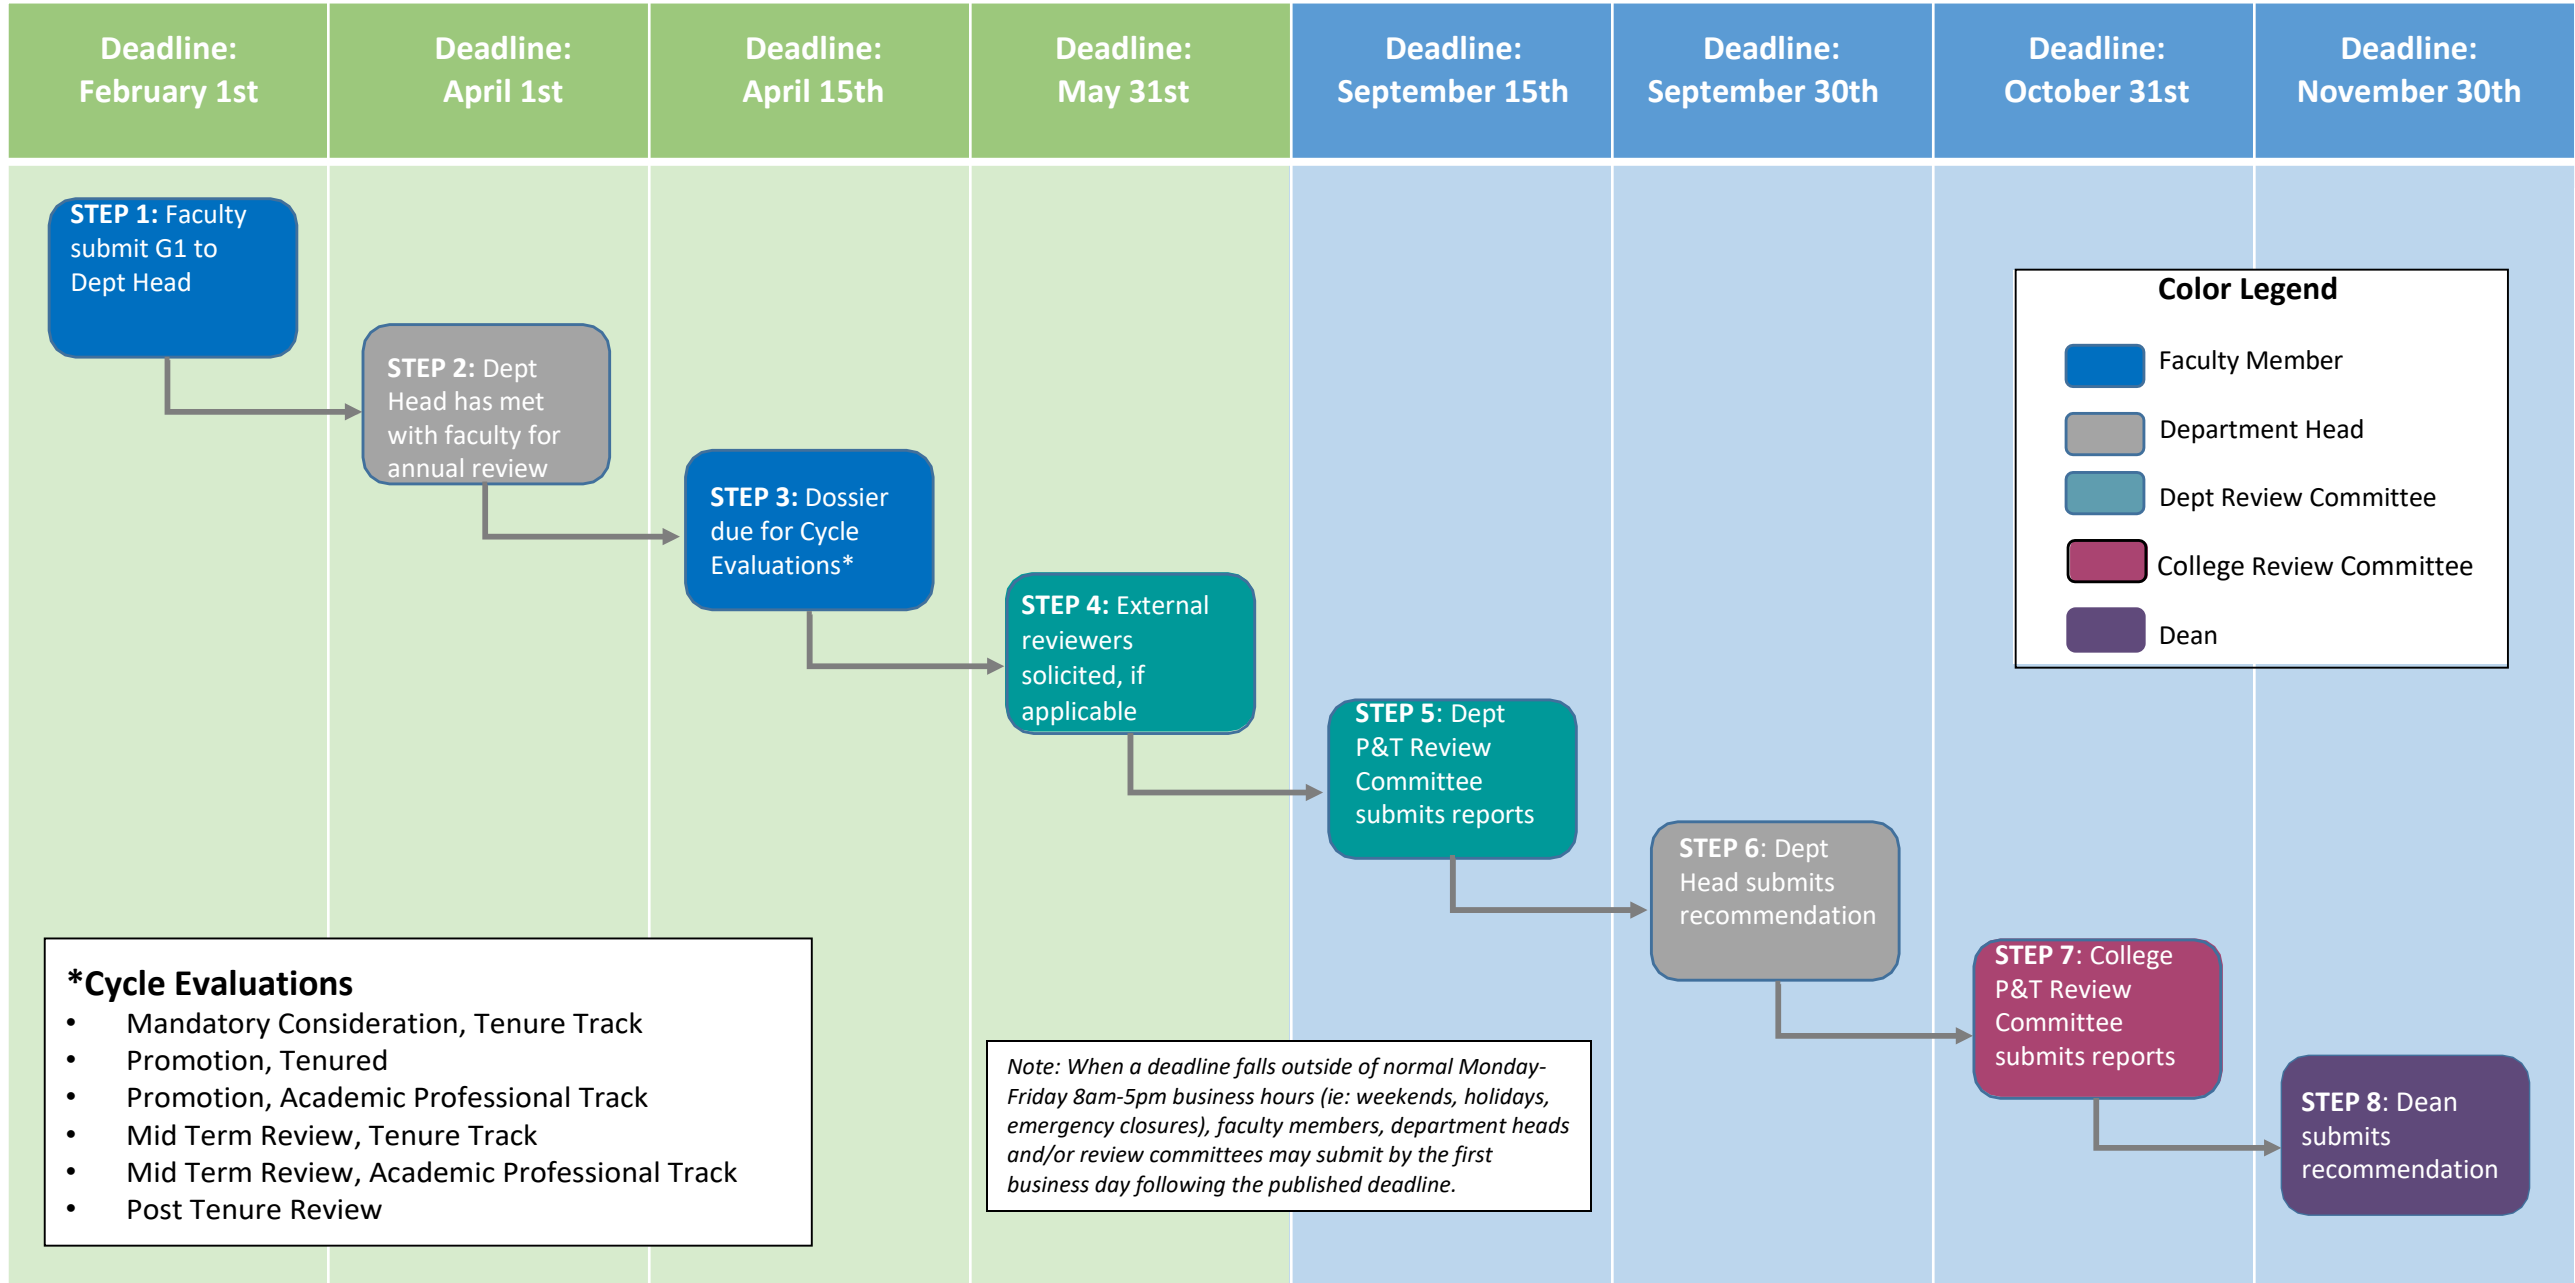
| Deadline: February 1st | Deadline: April 1st | Deadline: April 15th | Deadline: May 31st | Deadline: September 15th | Deadline: September 30th | Deadline: October 31st | Deadline: November 30th |
|---|---|---|---|---|---|---|---|

STEP 1: Faculty submit G1 to Dept Head

STEP 2: Dept Head has met with faculty for annual review

STEP 3: Dossier due for Cycle Evaluations*

STEP 4: External reviewers solicited, if applicable

STEP 5: Dept P&T Review Committee submits reports

STEP 6: Dept Head submits recommendation

STEP 7: College P&T Review Committee submits reports

STEP 8: Dean submits recommendation

Color Legend
Faculty Member
Department Head
Dept Review Committee
College Review Committee
Dean

*Cycle Evaluations
• Mandatory Consideration, Tenure Track
• Promotion, Tenured
• Promotion, Academic Professional Track
• Mid Term Review, Tenure Track
• Mid Term Review, Academic Professional Track
• Post Tenure Review

Note: When a deadline falls outside of normal Monday-Friday 8am-5pm business hours (ie: weekends, holidays, emergency closures), faculty members, department heads and/or review committees may submit by the first business day following the published deadline.